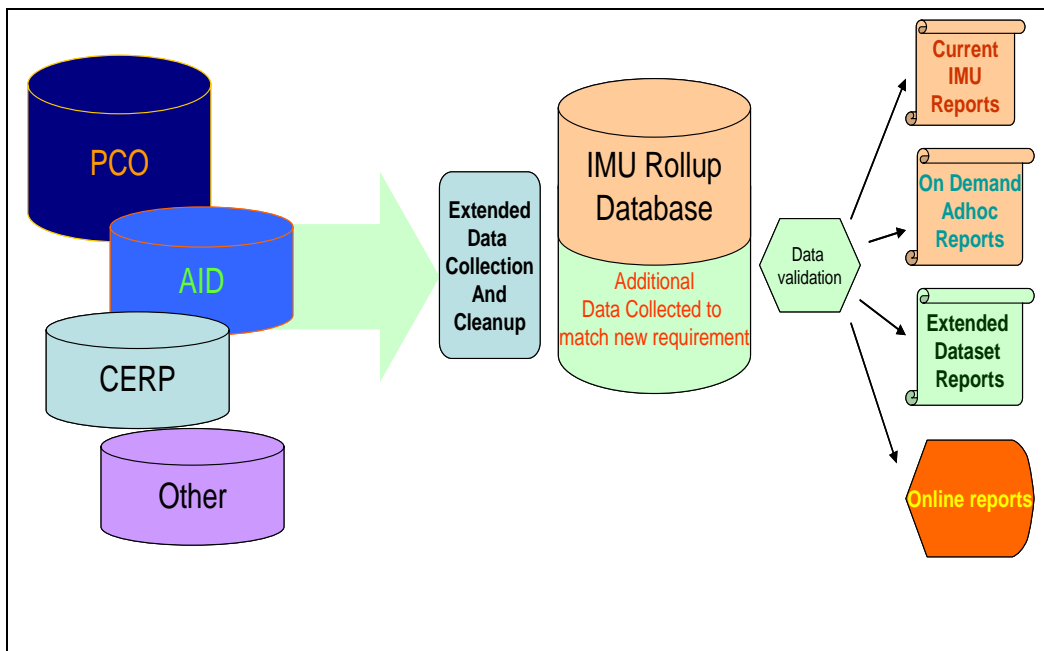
PCO

AID

CERP

Other

Extended Data Collection And Cleanup

IMU Rollup Database

Additional Data Collected to match new requirement

Data validation

Current IMU Reports

On Demand Adhoc Reports

Extended Dataset Reports

Online reports